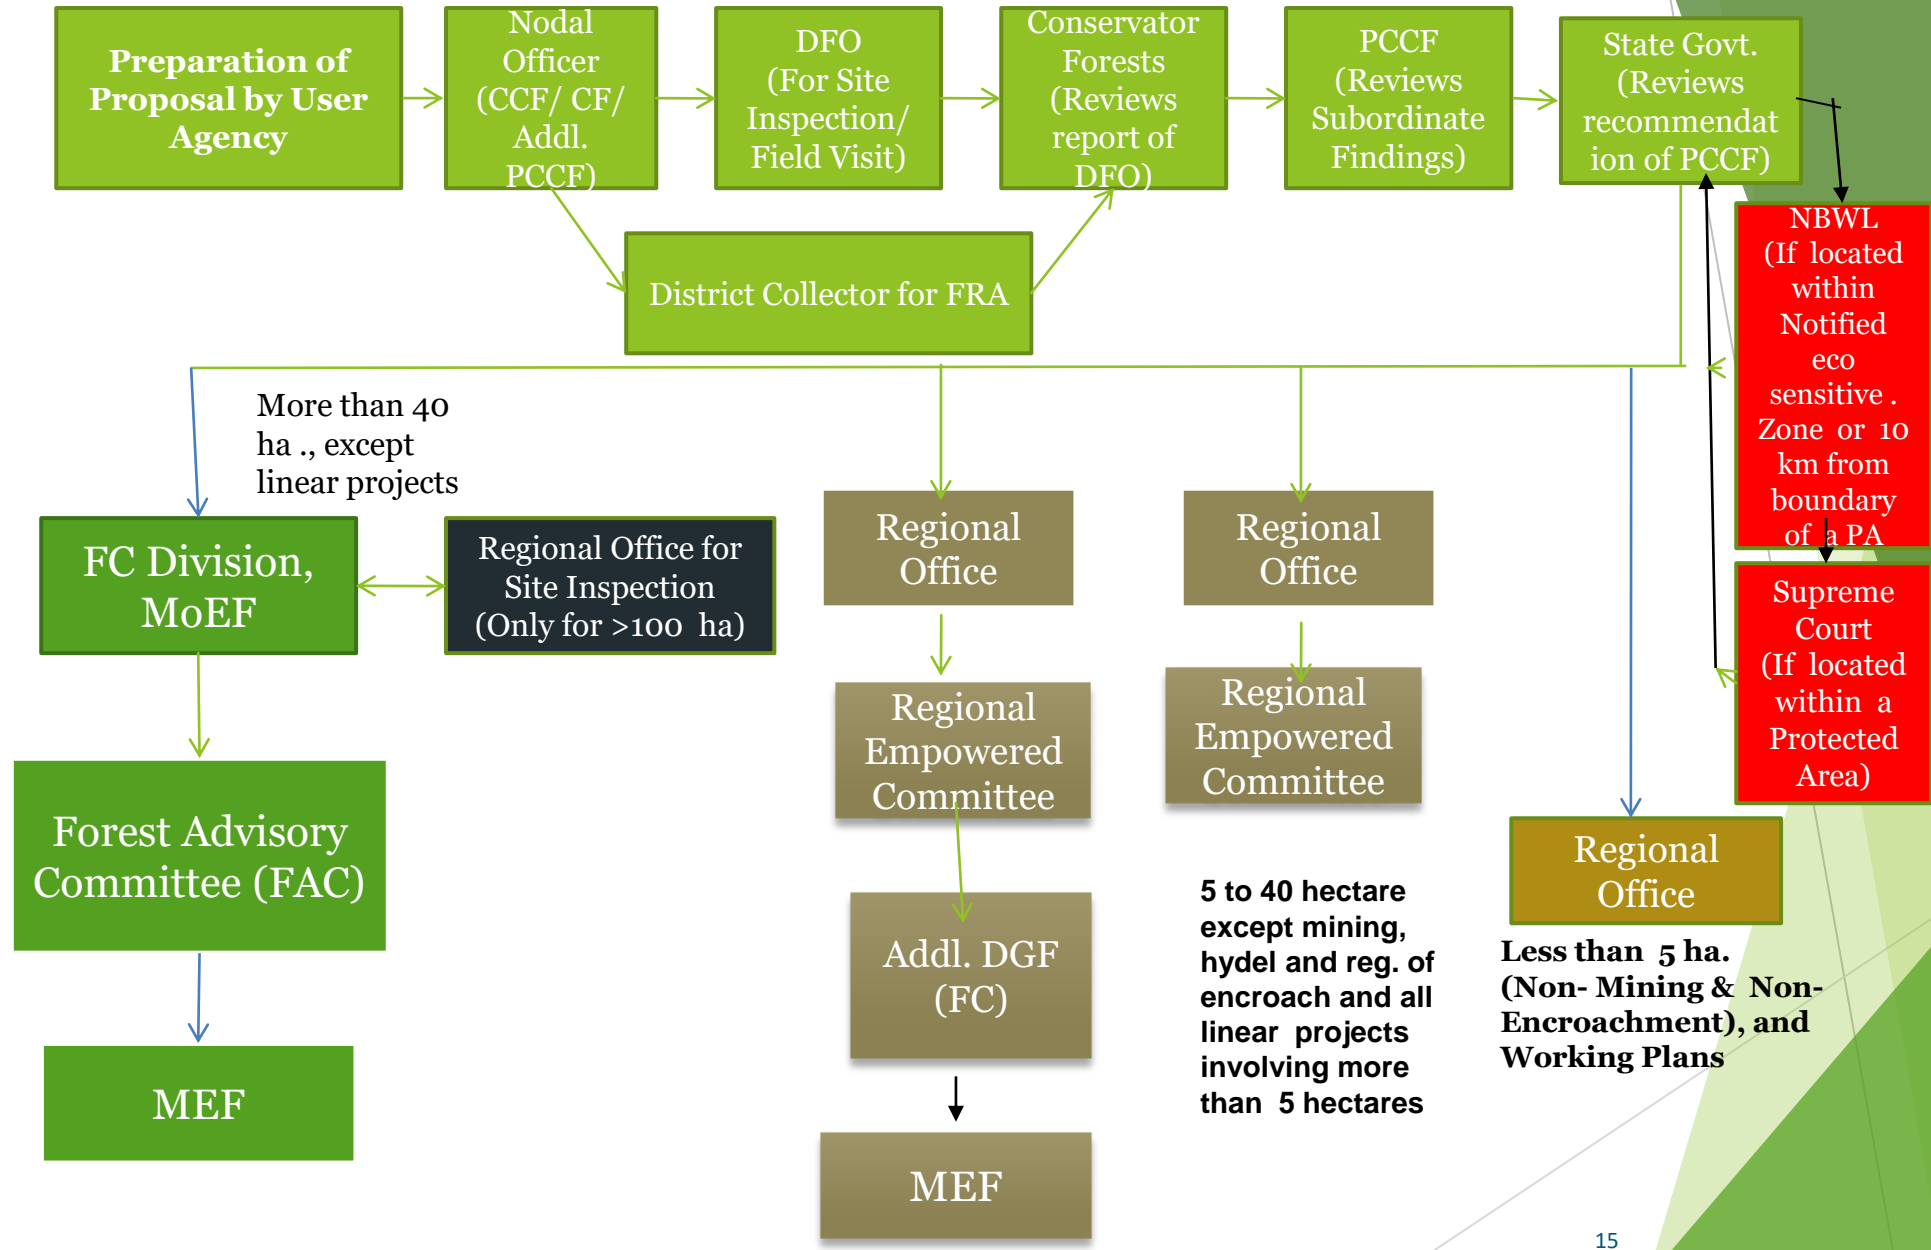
Preparation of Proposal by User Agency

Nodal Officer (CCF/ CF/ Addl. PCCF)

DFO (For Site Inspection/ Field Visit)

Conservator Forests (Reviews report of DFO)

PCCF (Reviews Subordinate Findings)

State Govt. (Reviews recommendation of PCCF)

District Collector for FRA

NBWL (If located within Notified eco sensitive . Zone or 10 km from boundary of a PA

Supreme Court (If located within a Protected Area)

More than 40 ha ., except linear projects

FC Division, MoEF

Regional Office for Site Inspection (Only for >100 ha)

Forest Advisory Committee (FAC)

MEF

Regional Office

Regional Empowered Committee

Addl. DGF (FC)

MEF

Regional Office

Regional Empowered Committee

5 to 40 hectare except mining, hydel and reg. of encroach and all linear projects involving more than 5 hectares

Regional Office

Less than 5 ha. (Non- Mining & Non-Encroachment), and Working Plans

15